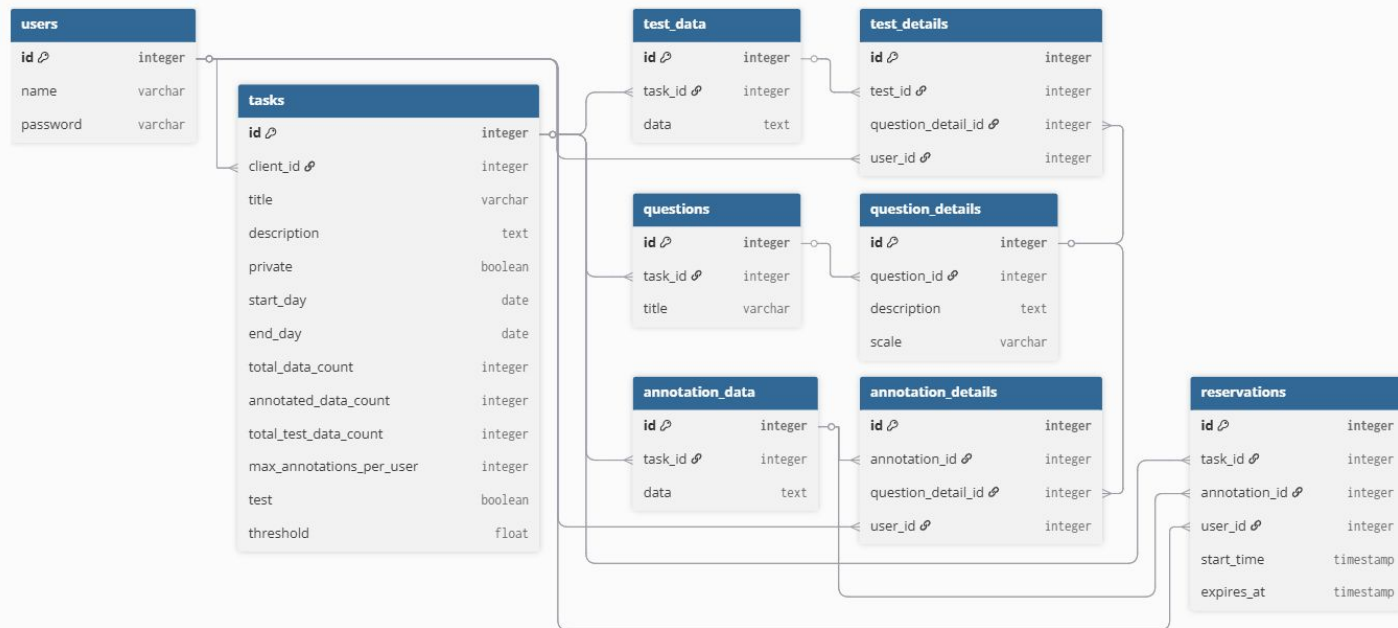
users

| id | integer |
|---|---|
| name | varchar |
| password | varchar |

tasks

| id | integer |
|---|---|
| client_id | integer |
| title | varchar |
| description | text |
| private | boolean |
| start_day | date |
| end_day | date |
| total_data_count | integer |
| annotated_data_count | integer |
| total_test_data_count | integer |
| max_annotations_per_user | integer |
| test | boolean |
| threshold | float |

test_data

| id | integer |
|---|---|
| task_id | integer |
| data | text |

test_details

| id | integer |
|---|---|
| test_id | integer |
| question_detail_id | integer |
| user_id | integer |

questions

| id | integer |
|---|---|
| task_id | integer |
| title | varchar |

question_details

| id | integer |
|---|---|
| question_id | integer |
| description | text |
| scale | varchar |

annotation_data

| id | integer |
|---|---|
| task_id | integer |
| data | text |

annotation_details

| id | integer |
|---|---|
| annotation_id | integer |
| question_detail_id | integer |
| user_id | integer |

reservations

| id | integer |
|---|---|
| task_id | integer |
| annotation_id | integer |
| user_id | integer |
| start_time | timestamp |
| expires_at | timestamp |